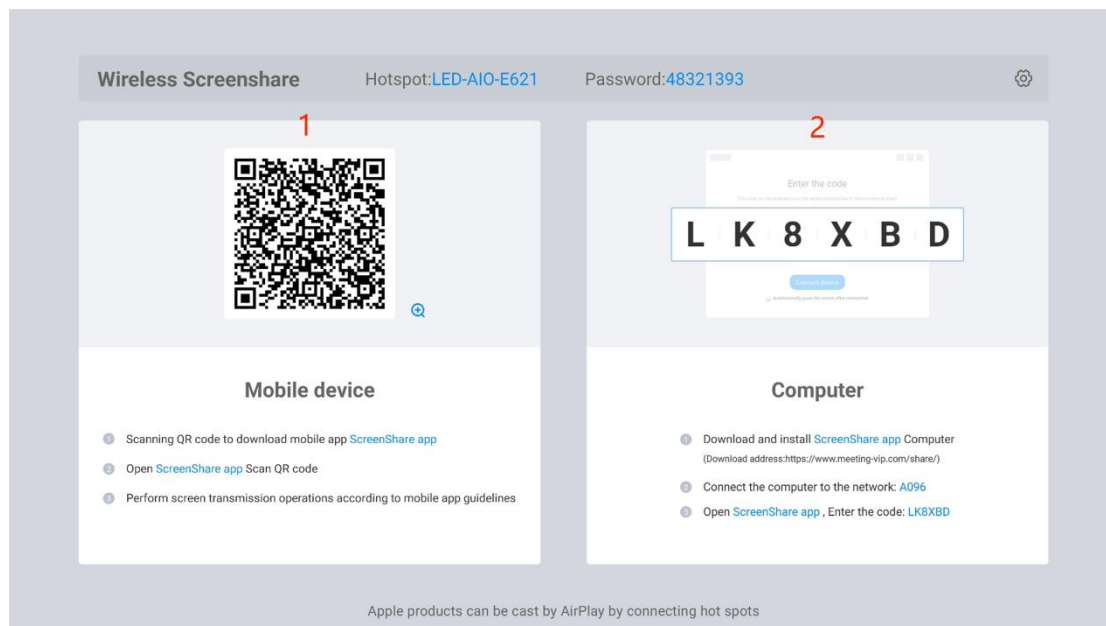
Wireless Screenshare Hotspot:LED-AIO-E621 Password:48321393

1

Mobile device

1 Scanning QR code to download mobile app ScreenShare app

2 Open ScreenShare app Scan QR code

3 Perform screen transmission operations according to mobile app guidelines

2

Enter the code

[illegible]

L K 8 X B D

Connect device

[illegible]

Computer

1 Download and install ScreenShare app Computer (Download address:https://www.meeting-vip.com/share/)

2 Connect the computer to the network: A096

3 Open ScreenShare app , Enter the code: LK8XBD

Apple products can be cast by AirPlay by connecting hot spots